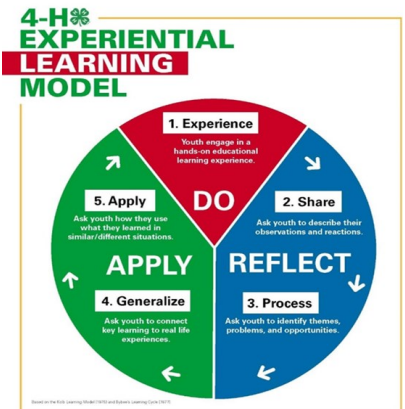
4-H
EXPERIENTIAL
LEARNING
MODEL

1. Experience
Youth engage in a hands-on educational learning experience.

DO

2. Share
Ask youth to describe their observations and reactions.

REFLECT

3. Process
Ask youth to identify themes, problems, and opportunities.

4. Generalize
Ask youth to connect key learning to real life experiences.

APPLY

5. Apply
Ask youth how they use what they learned in similar/different situations.

Based on the Kolb Learning Model (1975) and Dubois Learning Cycle (1977)